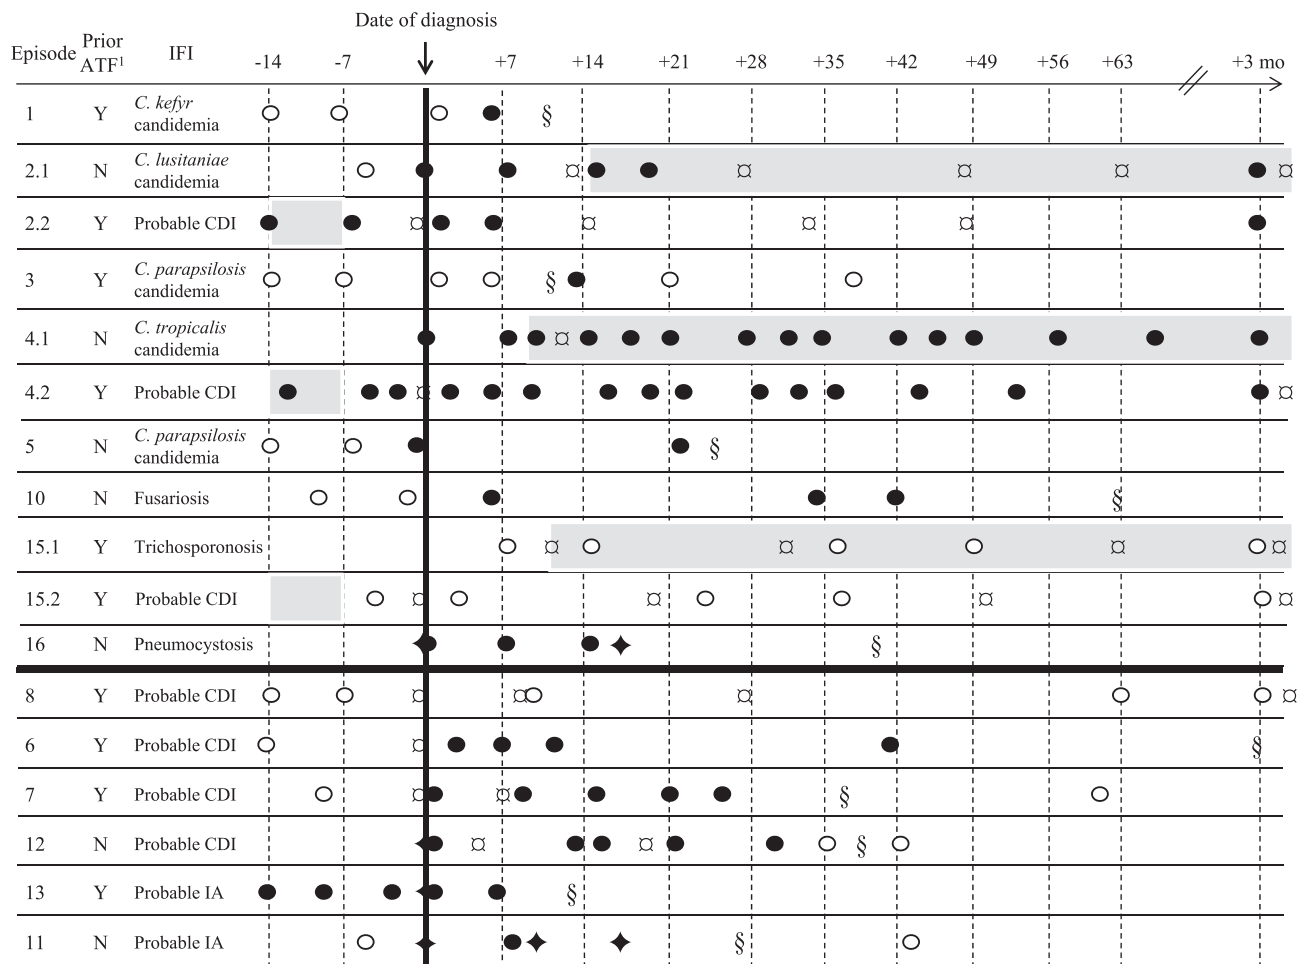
Date of diagnosis

| Episode | Prior ATF$^1$ | IFI | -14 | -7 | +7 | +14 | +21 | +28 | +35 | +42 | +49 | +56 | +63 | +3 mo |
|---|---|---|---|---|---|---|---|---|---|---|---|---|---|---|
| 1 | Y | C. kefyr candidemia | | | | | | | | | | | | |
| 2.1 | N | C. lusitaniae candidemia | | | | | | | | | | | | |
| 2.2 | Y | Probable CDI | | | | | | | | | | | | |
| 3 | Y | C. parapsilosis candidemia | | | | | | | | | | | | |
| 4.1 | N | C. tropicalis candidemia | | | | | | | | | | | | |
| 4.2 | Y | Probable CDI | | | | | | | | | | | | |
| 5 | N | C. parapsilosis candidemia | | | | | | | | | | | | |
| 10 | N | Fusariosis | | | | | | | | | | | | |
| 15.1 | Y | Trichosporonosis | | | | | | | | | | | | |
| 15.2 | Y | Probable CDI | | | | | | | | | | | | |
| 16 | N | Pneumocystosis | | | | | | | | | | | | |
| 8 | Y | Probable CDI | | | | | | | | | | | | |
| 6 | Y | Probable CDI | | | | | | | | | | | | |
| 7 | Y | Probable CDI | | | | | | | | | | | | |
| 12 | N | Probable CDI | | | | | | | | | | | | |
| 13 | Y | Probable IA | | | | | | | | | | | | |
| 11 | N | Probable IA | | | | | | | | | | | | |

§ § § § § § § § §
¤ ¤ ¤ ¤ ¤ ¤ ¤ ¤ ¤ ¤ ¤ ¤ ¤ ¤ ¤ ¤ ¤ ¤ ¤ ¤ ¤ ¤ ¤ ¤